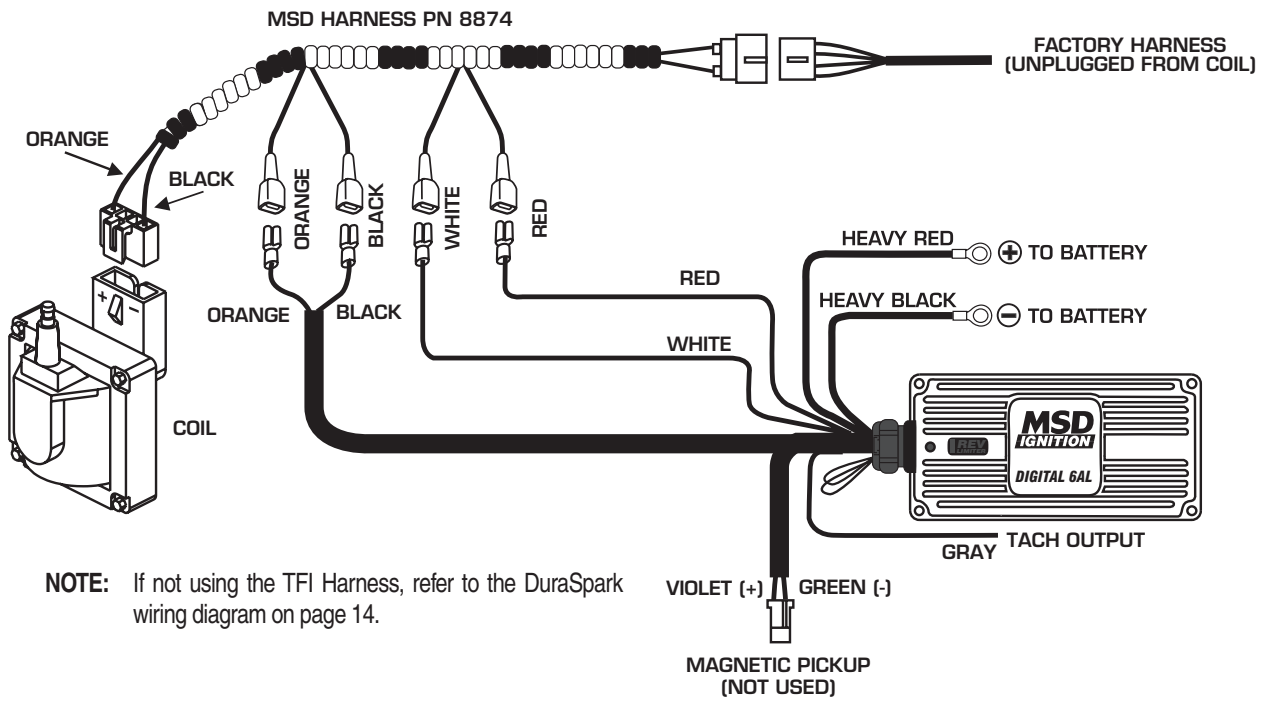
MSD HARNESS PN 8874

FACTORY HARNESS
(UNPLUGGED FROM COIL)

ORANGE

BLACK

ORANGE

BLACK

WHITE

RED

+

−

HEAVY RED

$\oplus$ TO BATTERY

HEAVY BLACK

$\ominus$ TO BATTERY

RED

ORANGE

BLACK

WHITE

COIL

REV LIMITER

MSD
IGNITION

DIGITAL 6AL

GRAY

TACH OUTPUT

NOTE: If not using the TFI Harness, refer to the DuraSpark wiring diagram on page 14.

VIOLET (+)

GREEN (-)

MAGNETIC PICKUP
(NOT USED)